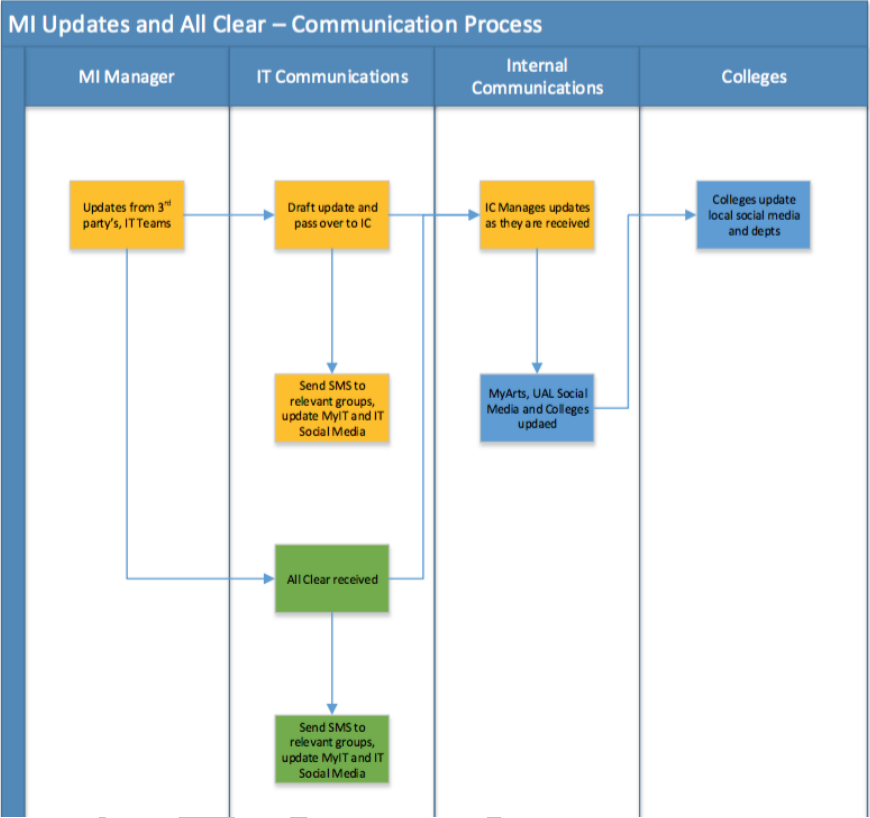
MI Updates and All Clear – Communication Process

MI Manager

IT Communications

Internal Communications

Colleges

Updates from 3$^{rd}$ party's, IT Teams

Draft update and pass over to IC

IC Manages updates as they are received

Colleges update local social media and depts

Send SMS to relevant groups, update MyIT and IT Social Media

MyArts, UAL Social Media and Colleges updaed

All Clear received

Send SMS to relevant groups, update MyIT and IT Social Media